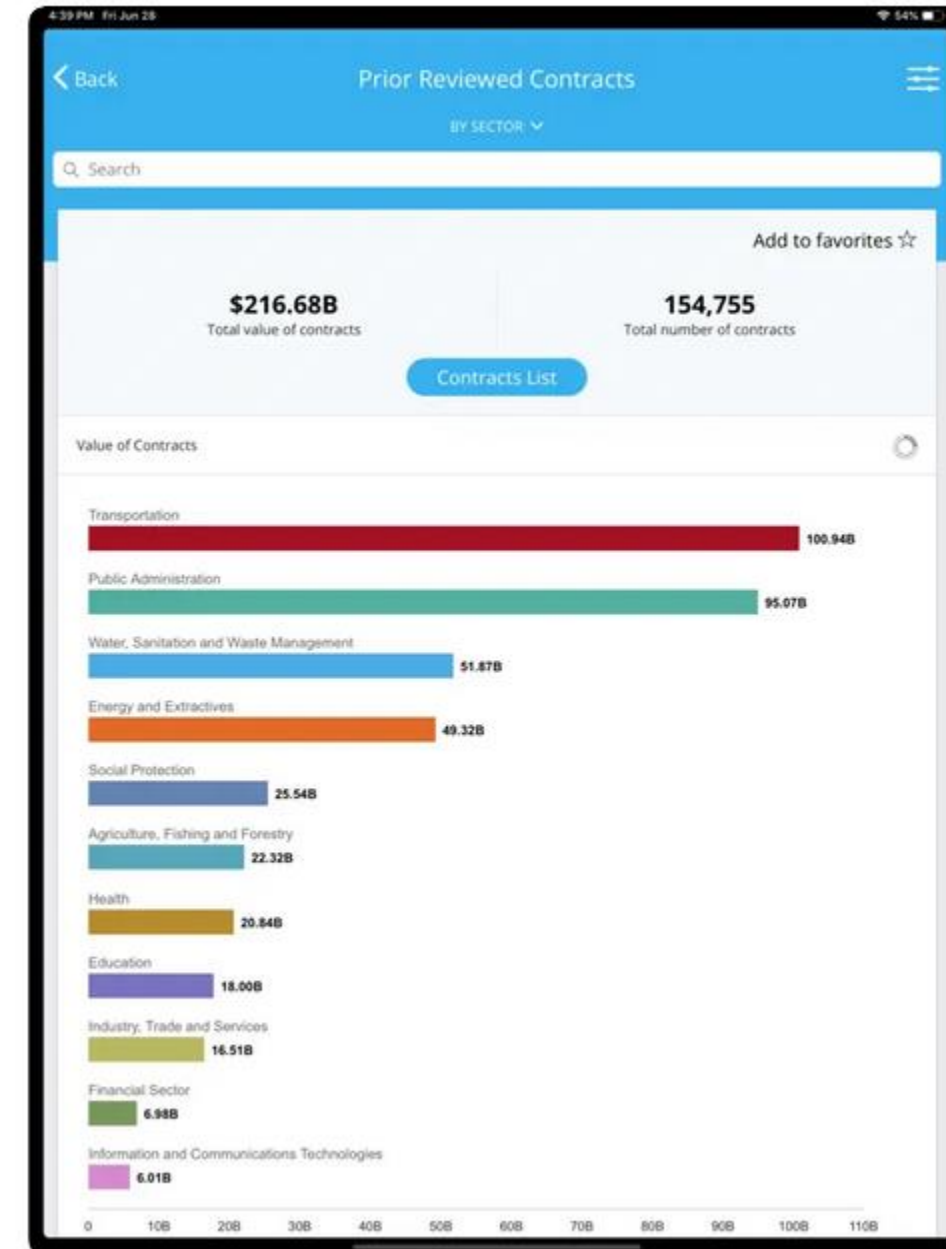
4:39 PM Fri Jun 28

54%

Back

Prior Reviewed Contracts

BY SECTOR

Search

Add to favorites ☆

$216.68B
Total value of contracts

154,755
Total number of contracts

Contracts List

Value of Contracts

Transportation
100.94B

Public Administration
95.07B

Water, Sanitation and Waste Management
51.87B

Energy and Extractives
49.32B

Social Protection
25.54B

Agriculture, Fishing and Forestry
22.32B

Health
20.84B

Education
18.00B

Industry, Trade and Services
16.51B

Financial Sector
6.98B

Information and Communications Technologies
6.01B

0 10B 20B 30B 40B 50B 60B 70B 80B 90B 100B 110B